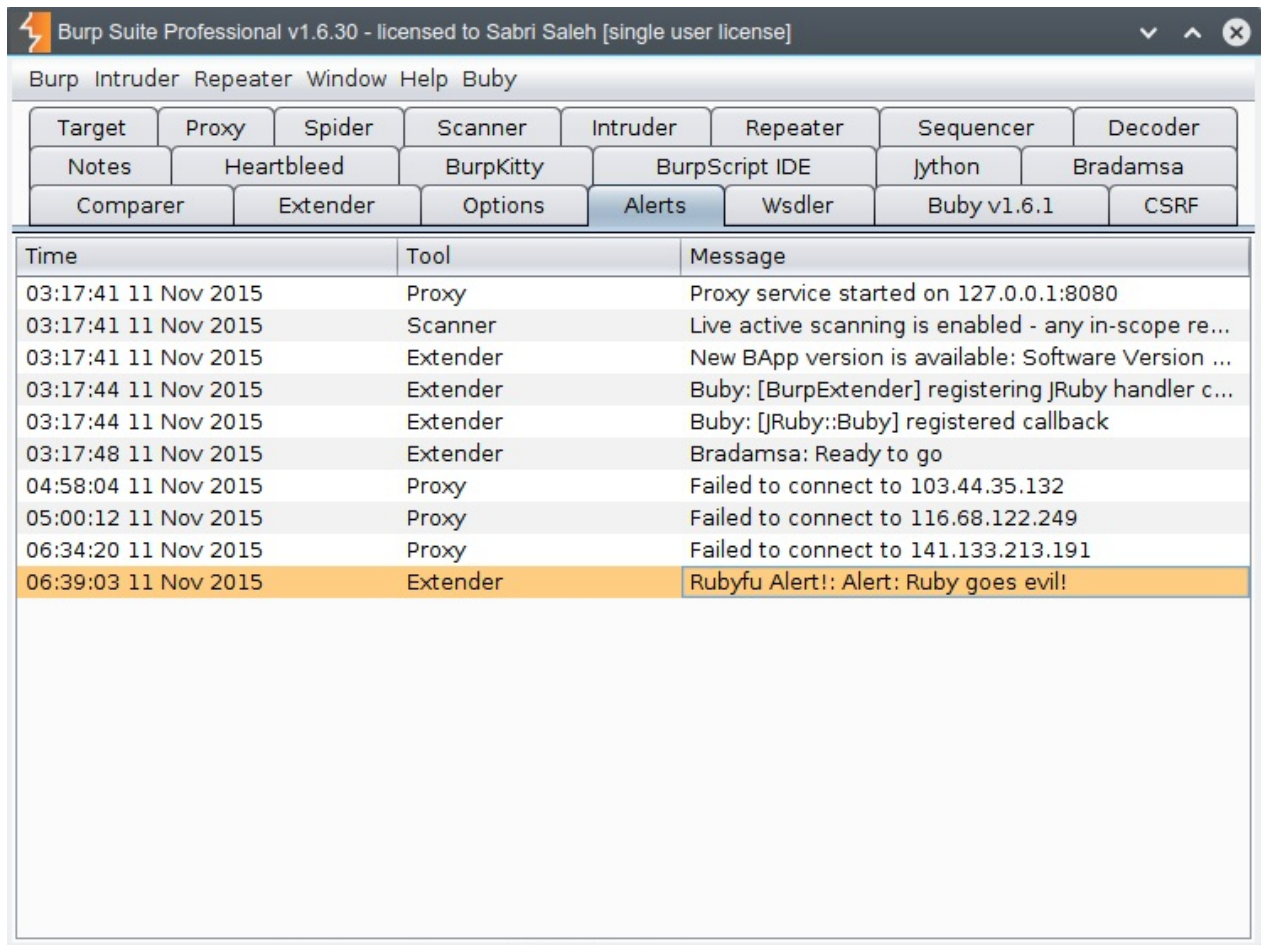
Burp Suite Professional v1.6.30 - licensed to Sabri Saleh [single user license]

Burp Intruder Repeater Window Help Buby

Target Proxy Spider Scanner Intruder Repeater Sequencer Decoder
Notes Heartbleed BurpKitty BurpScript IDE Jython Bradamsa
Comparer Extender Options Alerts Wsdler Buby v1.6.1 CSRF

| Time | Tool | Message |
|---|---|---|
| 03:17:41 11 Nov 2015 | Proxy | Proxy service started on 127.0.0.1:8080 |
| 03:17:41 11 Nov 2015 | Scanner | Live active scanning is enabled - any in-scope re... |
| 03:17:41 11 Nov 2015 | Extender | New BApp version is available: Software Version ... |
| 03:17:44 11 Nov 2015 | Extender | Buby: [BurpExtender] registering JRuby handler c... |
| 03:17:44 11 Nov 2015 | Extender | Buby: [JRuby::Buby] registered callback |
| 03:17:48 11 Nov 2015 | Extender | Bradamsa: Ready to go |
| 04:58:04 11 Nov 2015 | Proxy | Failed to connect to 103.44.35.132 |
| 05:00:12 11 Nov 2015 | Proxy | Failed to connect to 116.68.122.249 |
| 06:34:20 11 Nov 2015 | Proxy | Failed to connect to 141.133.213.191 |
| 06:39:03 11 Nov 2015 | Extender | Rubyfu Alert!: Alert: Ruby goes evil! |